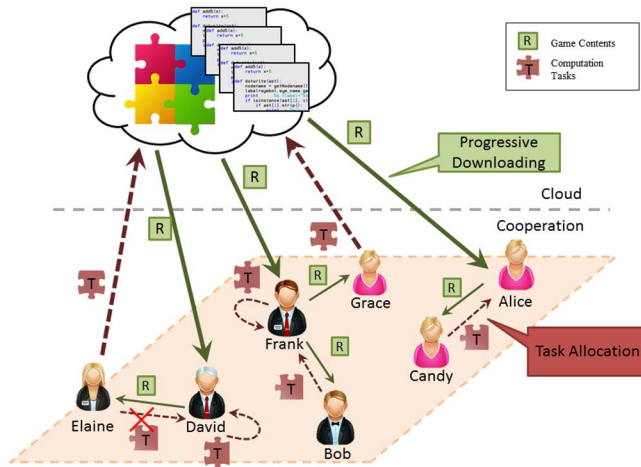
R Game Contents
T Computation Tasks

def add(x):
return x+5
def dotwrite(ast):
nodename = getNodename()
label=symbol.sym_name.get
if isinstance(ast[1], str):
if ast[1].strip():

Progressive Downloading

Cloud

Cooperation

R
R
R
R
T
T
R
R
T
R
T
R
T
T
T

Grace
Frank
Alice
Candy
Task Allocation
Elaine
David
Bob